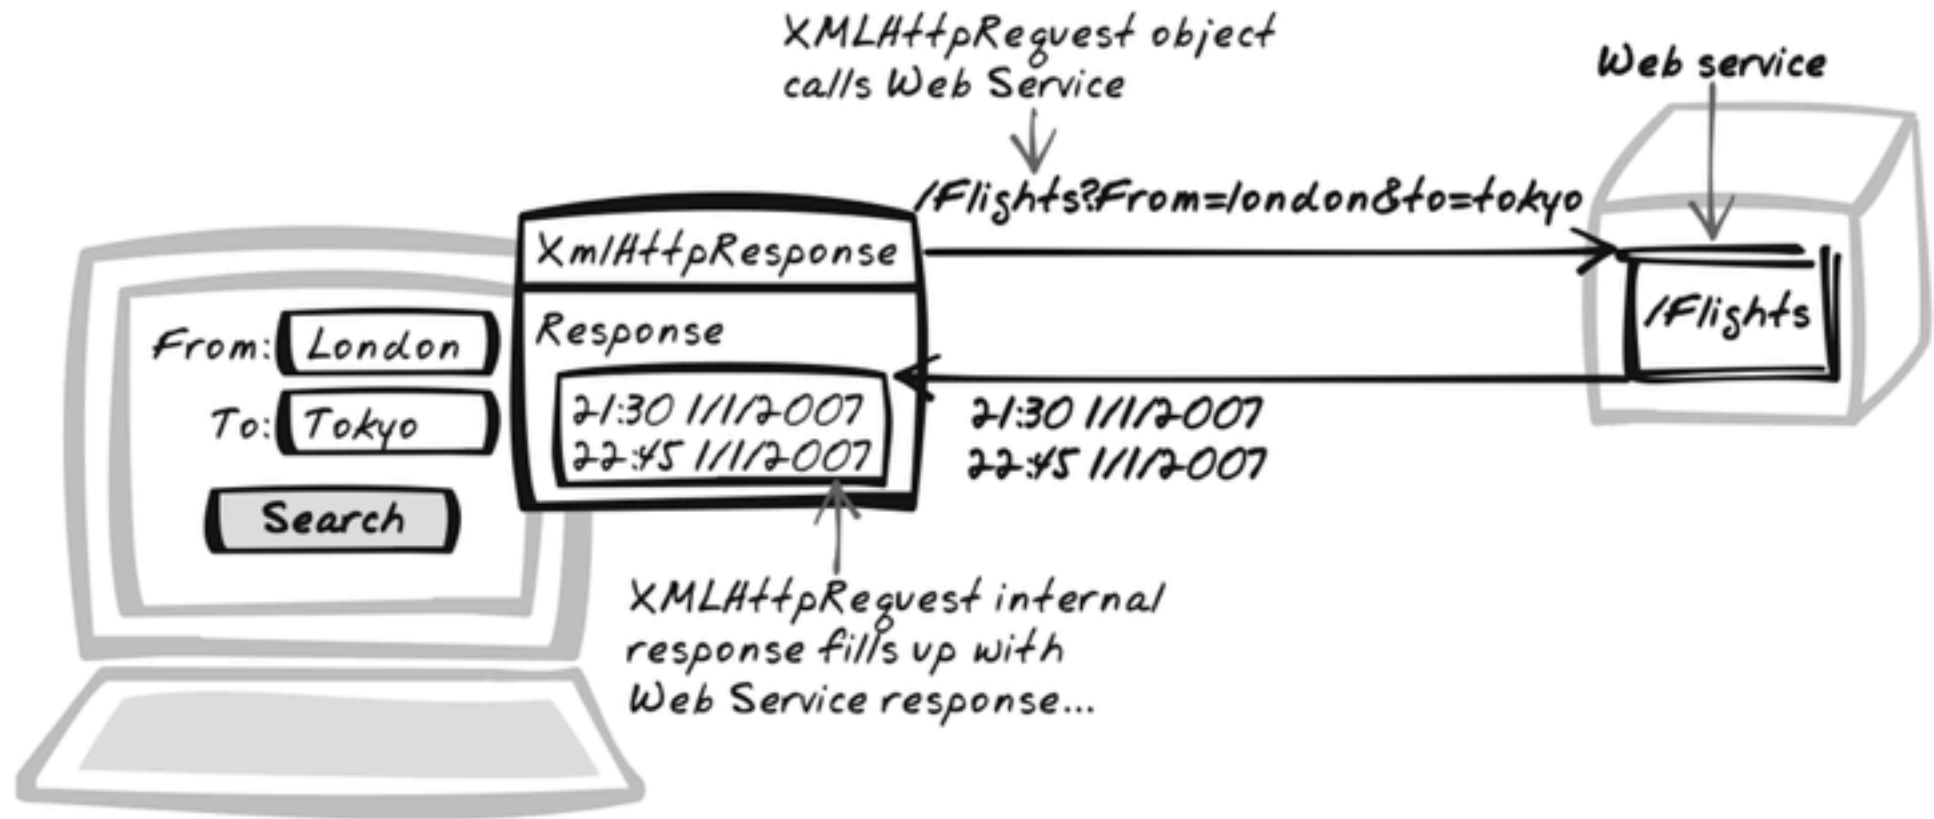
XMLHttpRequest object calls Web Service

Web service

/Flights?From=london&to=tokyo

XmlHttpResponse

Response

21:30 1/1/2007
22:45 1/1/2007

/Flights

21:30 1/1/2007
22:45 1/1/2007

From: London

To: Tokyo

Search

XMLHttpRequest internal response fills up with Web Service response...